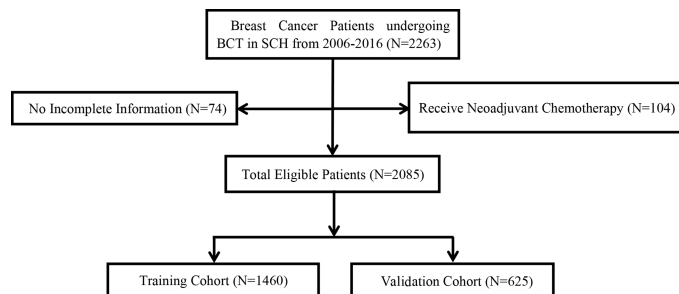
Breast Cancer Patients undergoing BCT in SCH from 2006-2016 (N=2263)

No Incomplete Information (N=74)

Receive Neoadjuvant Chemotherapy (N=104)

Total Eligible Patients (N=2085)

Training Cohort (N=1460)

Validation Cohort (N=625)